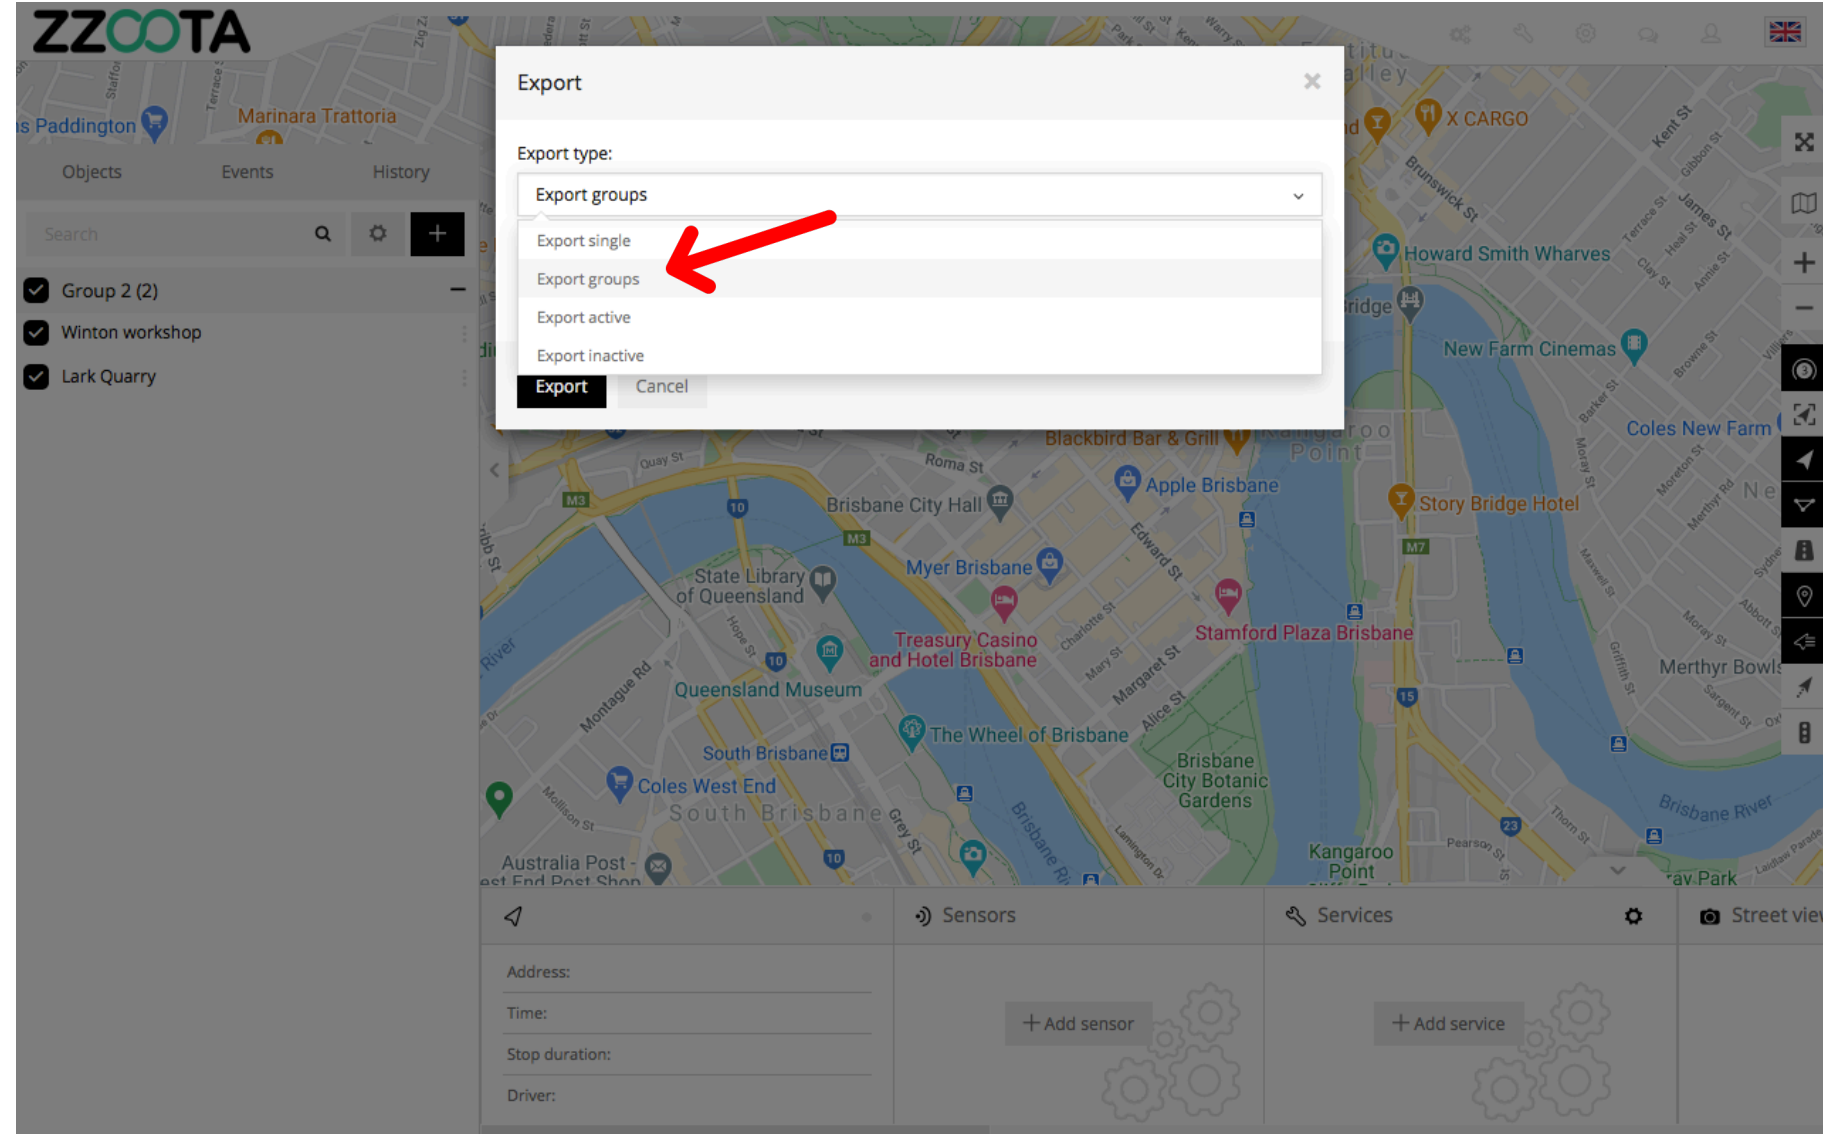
ZZOOTA

Objects
Events
History

Search

Group 2 (2)
Winton workshop
Lark Quarry

Export
×
Export type:
Export groups
Export single
Export groups
Export active
Export inactive
Export
Cancel

Sensors
+ Add sensor
Services
+ Add service
Street view

Address:
Time:
Stop duration:
Driver:

Paddington
Marinara Trattoria
X CARGO
Brunswick St
Howard Smith Wharves
New Farm Cinemas
Coles New Farm
Blackbird Bar & Grill
Roma St
Apple Brisbane
Story Bridge Hotel
Quay St
Brisbane City Hall
Myer Brisbane
State Library of Queensland
Treasury Casino and Hotel Brisbane
Stamford Plaza Brisbane
Queensland Museum
The Wheel of Brisbane
South Brisbane
Coles West End
South Brisbane
Brisbane City Botanic Gardens
Australia Post - West End Post Shop
Kangaroo Point
Merthyr Bowls
Brisbane River
Edward St
Margaret St
Alice St
Charlotte St
Mary St
Montague Rd
Grey St
Kent St
James St